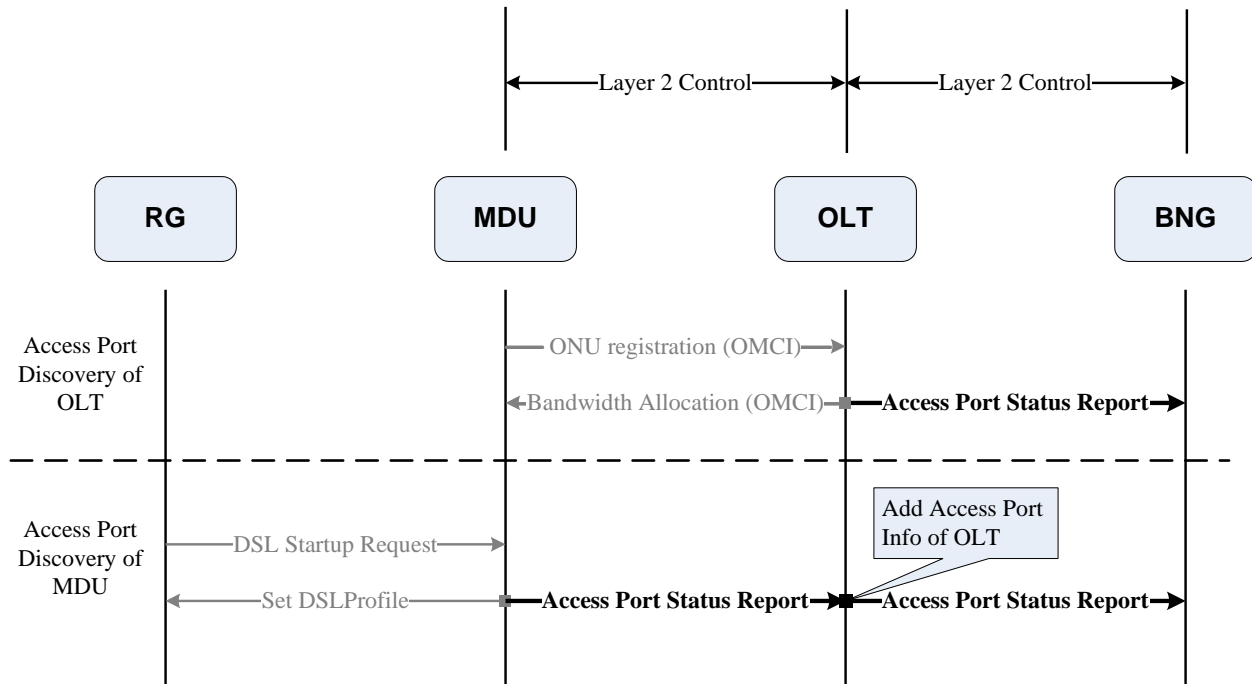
Layer 2 Control

Layer 2 Control

RG

MDU

OLT

BNG

Access Port Discovery of OLT

ONU registration (OMCI)

Bandwidth Allocation (OMCI)

**Access Port Status Report**

Access Port Discovery of MDU

DSL Startup Request

Add Access Port Info of OLT

Set DSLProfile

**Access Port Status Report**

**Access Port Status Report**